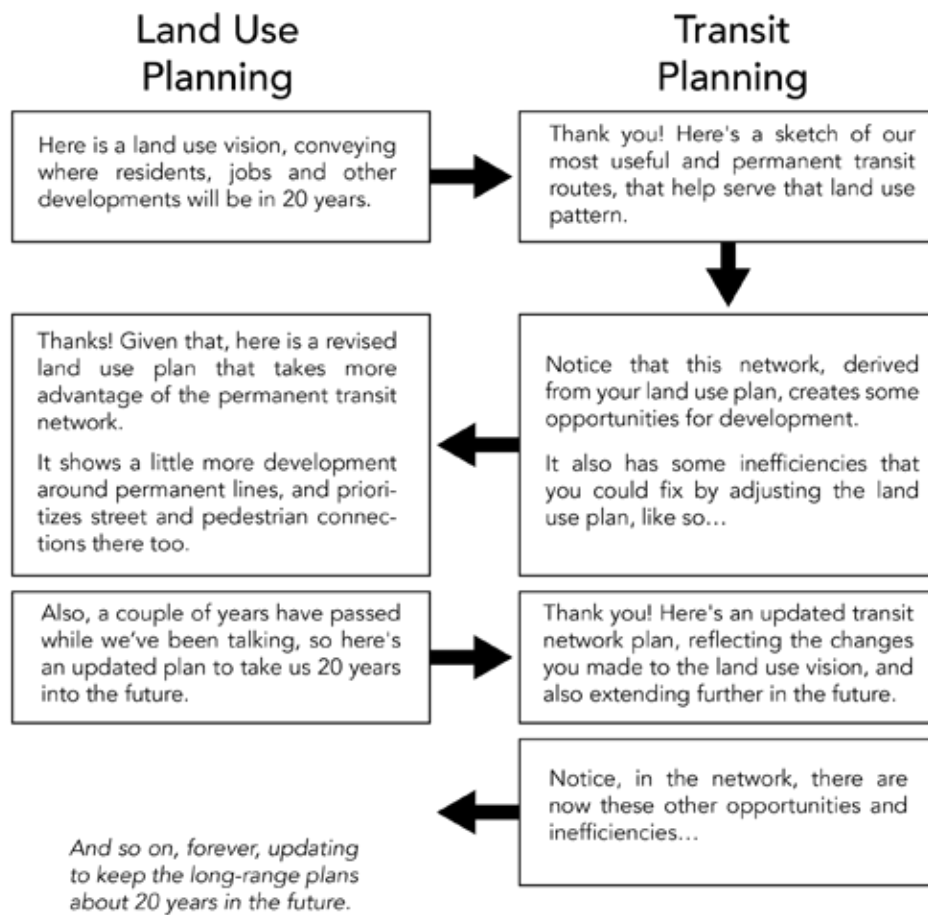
Land Use Planning

Transit Planning

Here is a land use vision, conveying where residents, jobs and other developments will be in 20 years.

Thank you! Here's a sketch of our most useful and permanent transit routes, that help serve that land use pattern.

Thanks! Given that, here is a revised land use plan that takes more advantage of the permanent transit network.

It shows a little more development around permanent lines, and prioritizes street and pedestrian connections there too.

Notice that this network, derived from your land use plan, creates some opportunities for development.

It also has some inefficiencies that you could fix by adjusting the land use plan, like so…

Also, a couple of years have passed while we've been talking, so here's an updated plan to take us 20 years into the future.

Thank you! Here's an updated transit network plan, reflecting the changes you made to the land use vision, and also extending further in the future.

Notice, in the network, there are now these other opportunities and inefficiencies…

And so on, forever, updating to keep the long-range plans about 20 years in the future.